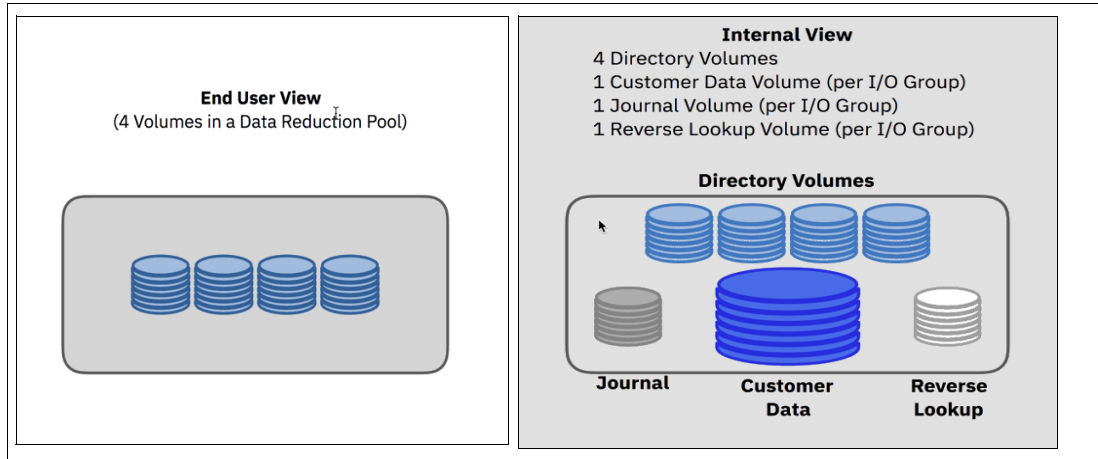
End User View
(4 Volumes in a Data Reduction Pool)

Internal View
4 Directory Volumes
1 Customer Data Volume (per I/O Group)
1 Journal Volume (per I/O Group)
1 Reverse Lookup Volume (per I/O Group)

Directory Volumes

Journal

Customer Data

Reverse Lookup